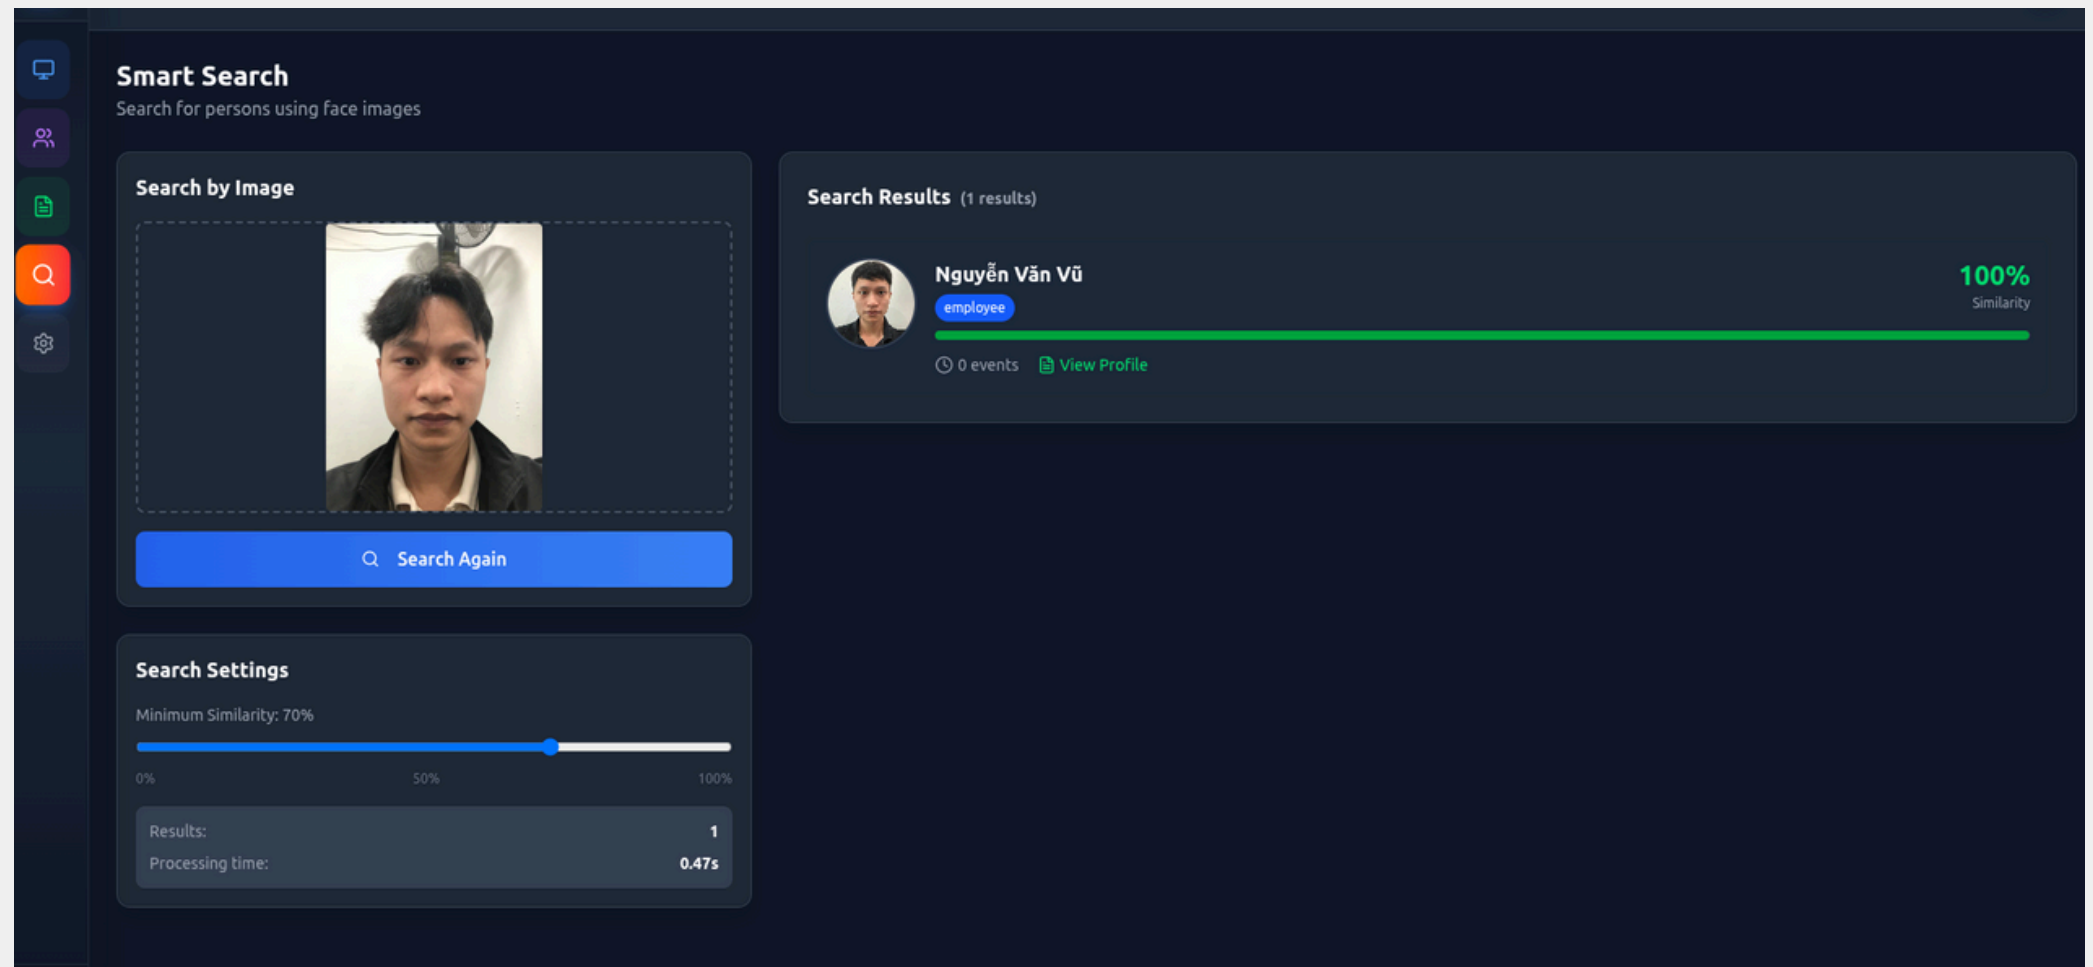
Smart Search
Search for persons using face images

Search by Image

Search Again

Search Settings

Minimum Similarity: 70%

0% 50% 100%

| Results: | 1 |
|---|---|
| Processing time: | 0.47s |

Search Results (1 results)

Nguyễn Văn Vũ
employee

100%
Similarity

0 events View Profile